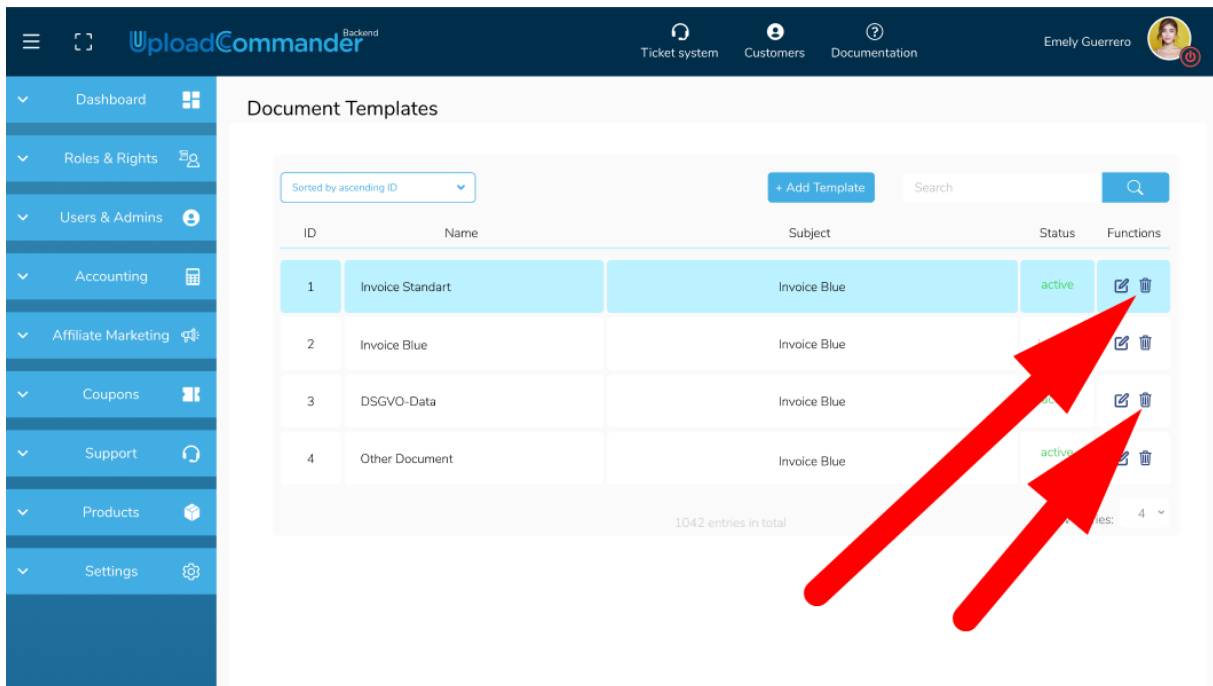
UploadCommander Backend

Ticket system
Customers
Documentation

Emely Guerrero

Dashboard
Roles & Rights
Users & Admins
Accounting
Affiliate Marketing
Coupons
Support
Products
Settings

Document Templates

Sorted by ascending ID

+ Add Template

Search

| ID | Name | Subject | Status | Functions |
|---|---|---|---|---|
| 1 | Invoice Standart | Invoice Blue | active | |
| 2 | Invoice Blue | Invoice Blue | | |
| 3 | DSGVO-Data | Invoice Blue | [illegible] | |
| 4 | Other Document | Invoice Blue | active | |

1042 entries in total

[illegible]ies: 4